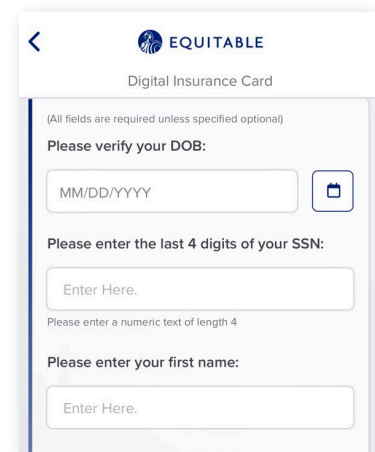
EQUITABLE

Digital Insurance Card

(All fields are required unless specified optional)

Please verify your DOB:

MM/DD/YYYY

Please enter the last 4 digits of your SSN:

Enter Here.

Please enter a numeric text of length 4

Please enter your first name:

Enter Here.